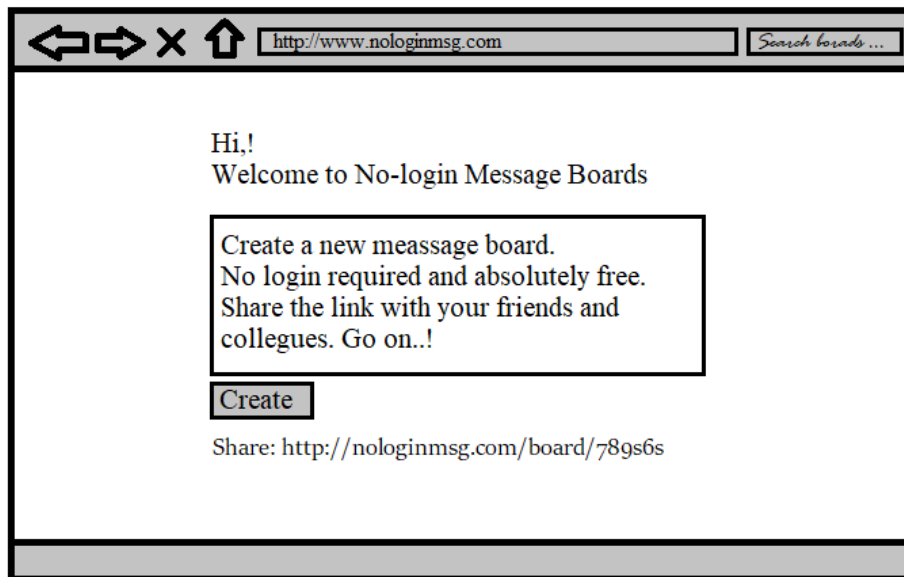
http://www.nologinmsg.com

Search borads ...

Hi,!
Welcome to No-login Message Boards

Create a new meassage board.
No login required and absolutely free.
Share the link with your friends and collegues. Go on..!

Create

Share: http://nologinmsg.com/board/789s6s